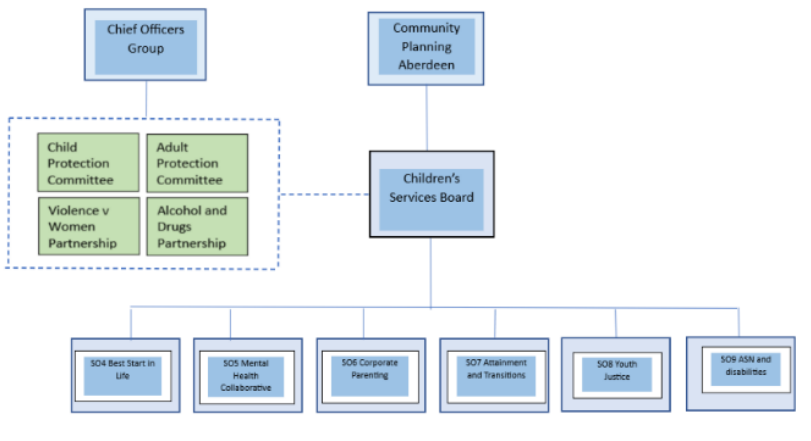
Chief Officers Group

Community Planning Aberdeen

Child Protection Committee

Adult Protection Committee

Violence v Women Partnership

Alcohol and Drugs Partnership

Children's Services Board

SO4 Best Start in Life

SO5 Mental Health Collaborative

SO6 Corporate Parenting

SO7 Attainment and Transitions

SO8 Youth Justice

SO9 ASN and disabilities